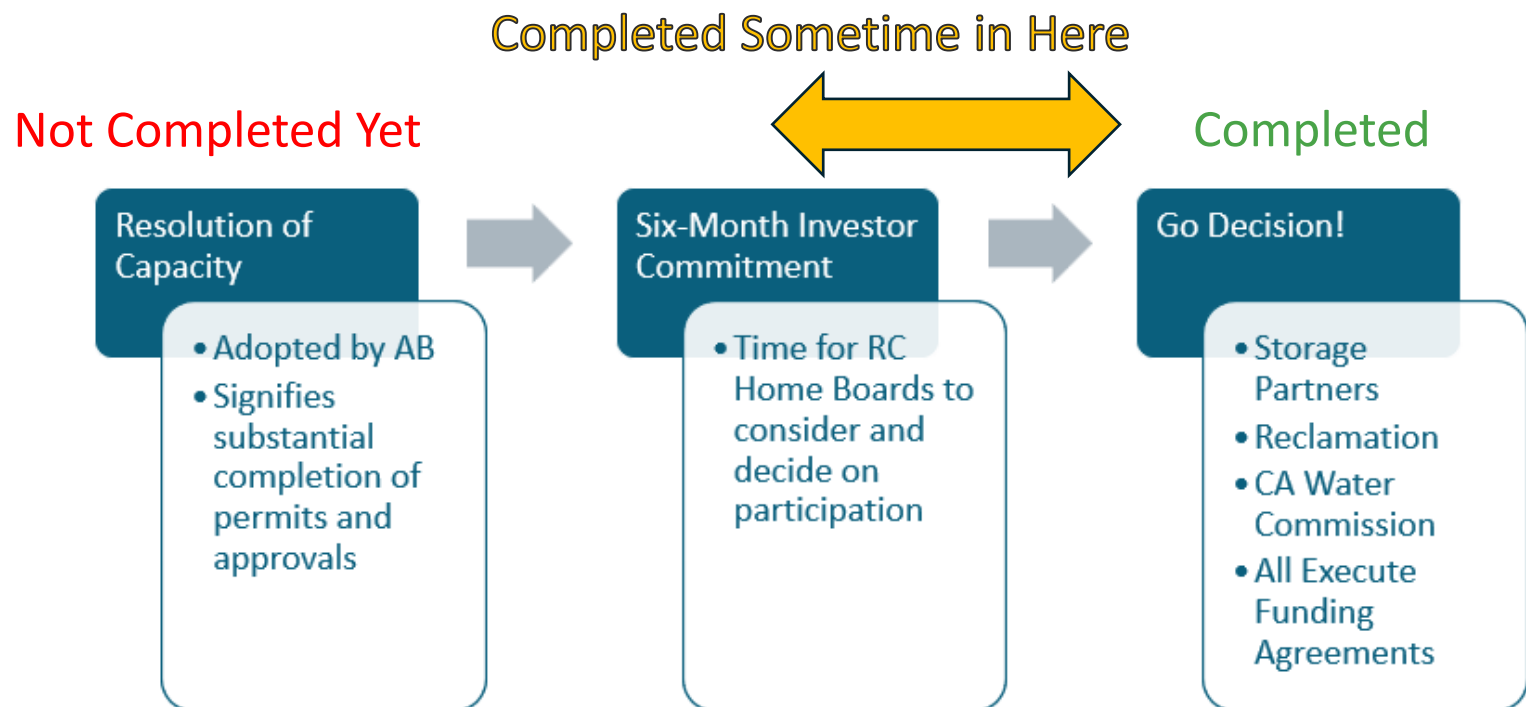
Completed Sometime in Here

Not Completed Yet

Completed

Resolution of Capacity

- Adopted by AB
- Signifies substantial completion of permits and approvals

Six-Month Investor Commitment

- Time for RC Home Boards to consider and decide on participation

Go Decision!

- Storage Partners
- Reclamation
- CA Water Commission
- All Execute Funding Agreements